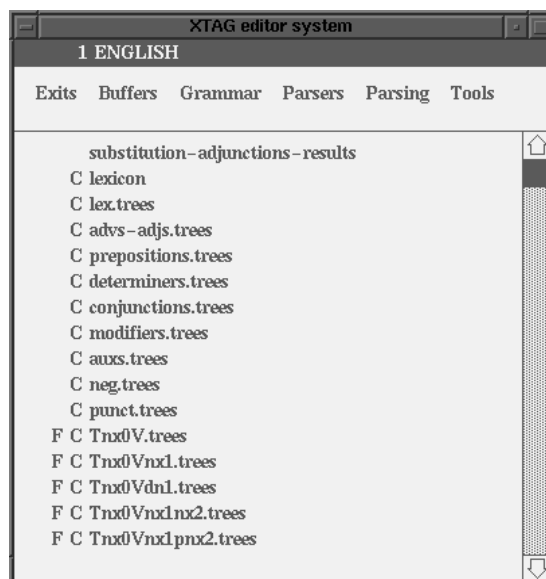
XTAG editor system

1 ENGLISH

Exits Buffers Grammar Parsers Parsing Tools

substitution-adjunctions-results
C lexicon
C lex.trees
C advs-adjs.trees
C prepositions.trees
C determiners.trees
C conjunctions.trees
C modifiers.trees
C auxs.trees
C neg.trees
C punct.trees
F C Tnx0V.trees
F C Tnx0Vnx1.trees
F C Tnx0Vdn1.trees
F C Tnx0Vnx1nx2.trees
F C Tnx0Vnx1pnx2.trees